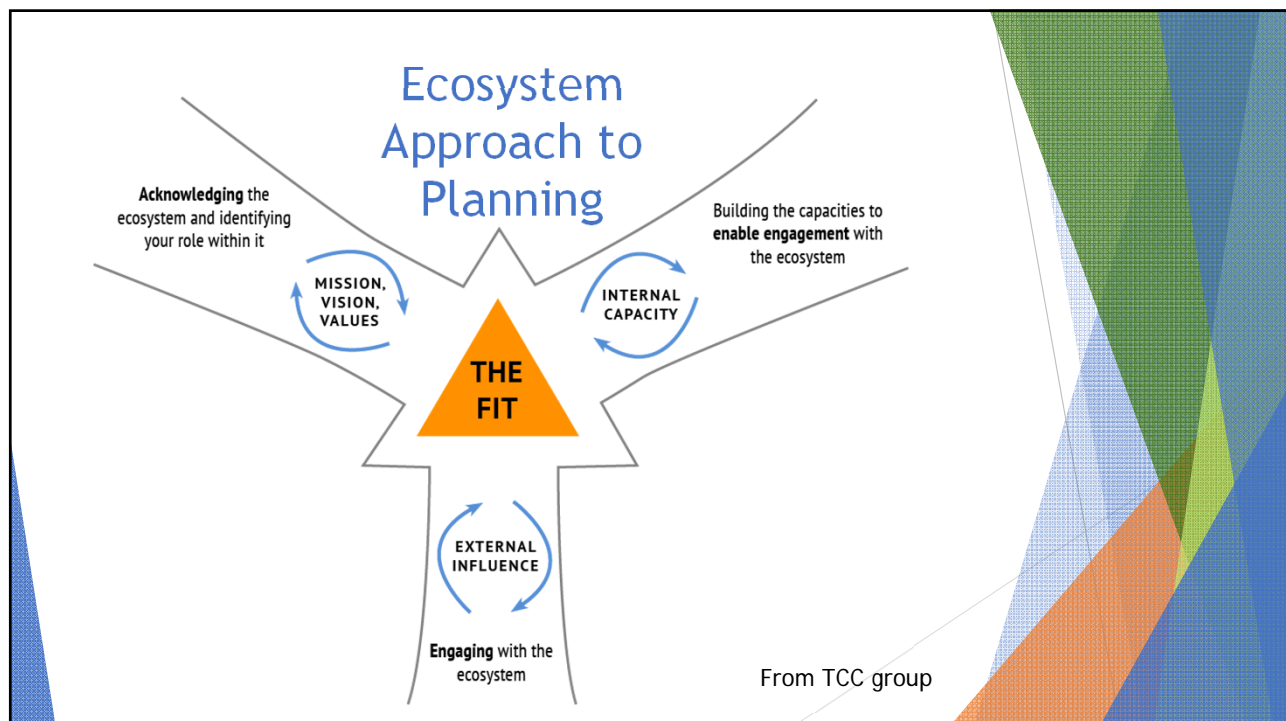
Ecosystem Approach to Planning

**Acknowledging** the ecosystem and identifying your role within it

MISSION, VISION, VALUES

Building the capacities to **enable engagement** with the ecosystem

INTERNAL CAPACITY

THE FIT

EXTERNAL INFLUENCE

**Engaging** with the ecosystem

From TCC group